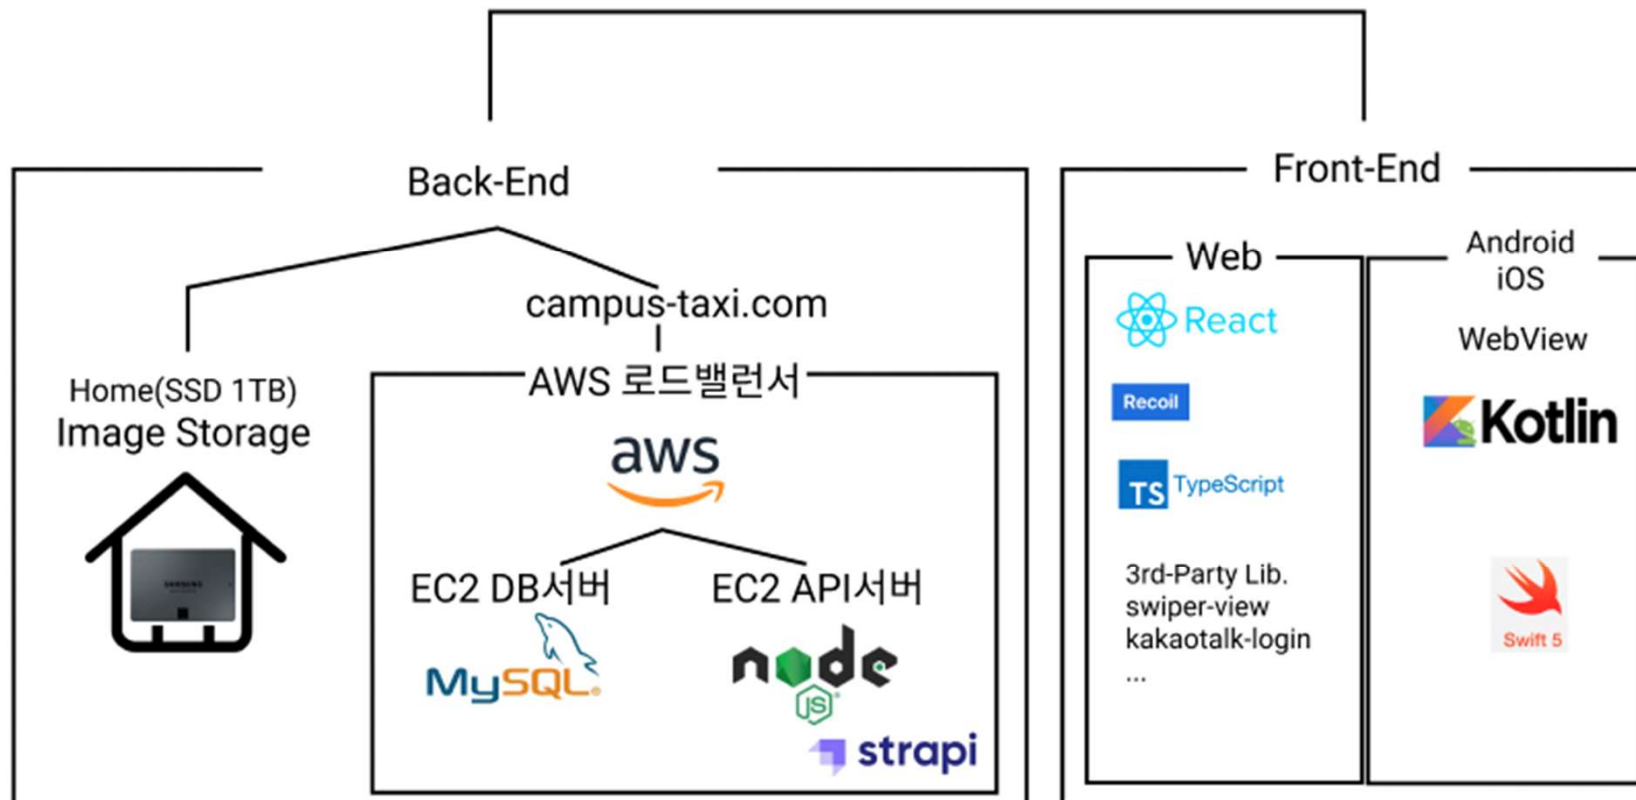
Back-End

Front-End

campus-taxi.com

Home(SSD 1TB)
Image Storage

SAMSUNG

AWS 로드밸런서

aws

EC2 DB서버

MySQL

EC2 API서버

node JS

strapi

Web

React

Recoil

TS TypeScript

3rd-Party Lib.
swiper-view
kakaotalk-login
...

Android
iOS

WebView

Kotlin

Swift 5